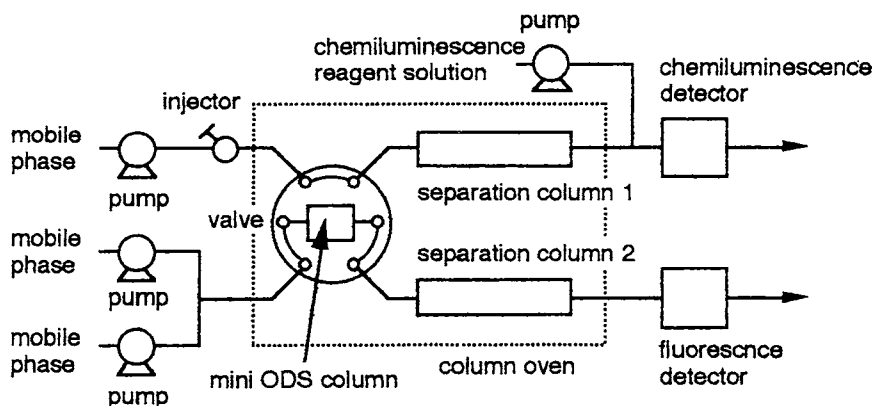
pump
chemiluminescence reagent solution
chemiluminescence detector
injector
mobile phase
pump
valve
separation column 1
mobile phase
pump
separation column 2
mobile phase
pump
mini ODS column
column oven
fluorescnce detector